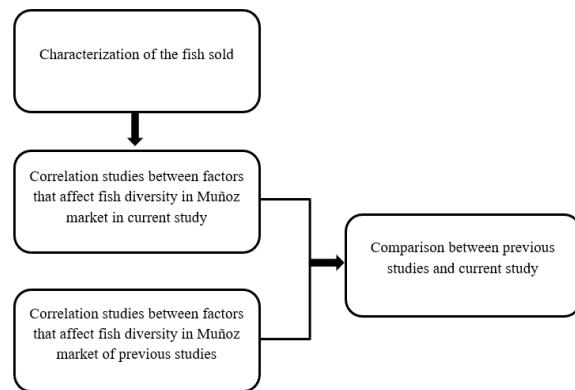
Characterization of the fish sold

Correlation studies between factors that affect fish diversity in Muñoz market in current study

Correlation studies between factors that affect fish diversity in Muñoz market of previous studies

Comparison between previous studies and current study